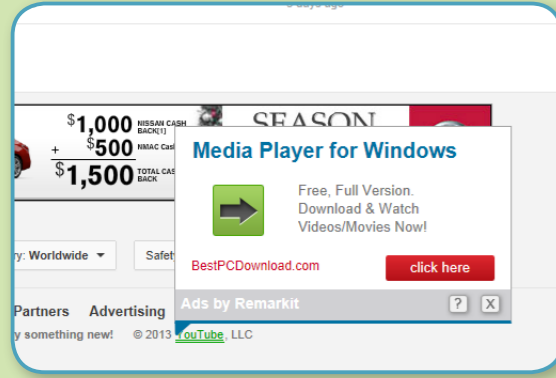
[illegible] days ago

$\$1,000$ NISSAN CASH BACK[1]
+ $\$500$ NMAC CASH
$\$1,500$ TOTAL CASH BACK

SEASON

Media Player for Windows

Free, Full Version. Download & Watch Videos/Movies Now!

BestPCDownload.com

click here

Ads by Remarkit

?

X

ry: Worldwide

Safet

Partners Advertising

y something new! © 2013 YouTube, LLC